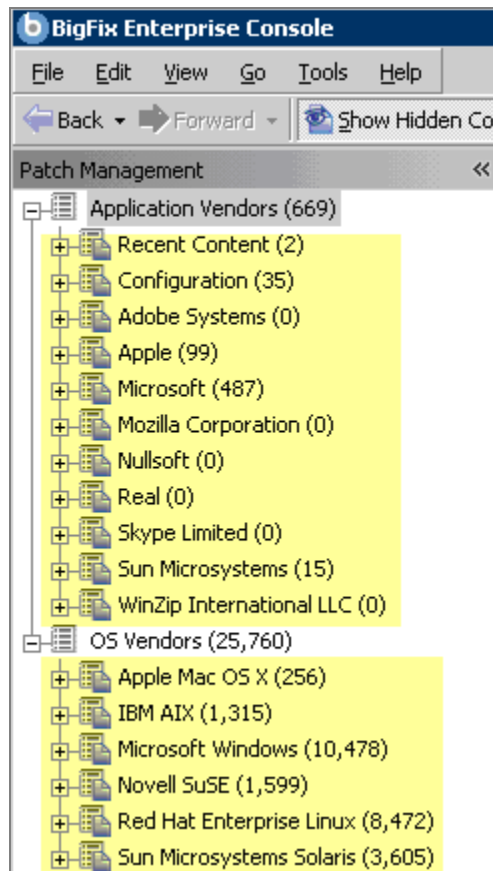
BigFix Enterprise Console

File Edit View Go Tools Help

Back Forward Show Hidden Co

Patch Management «

Application Vendors (669)
Recent Content (2)
Configuration (35)
Adobe Systems (0)
Apple (99)
Microsoft (487)
Mozilla Corporation (0)
Nullsoft (0)
Real (0)
Skype Limited (0)
Sun Microsystems (15)
WinZip International LLC (0)
OS Vendors (25,760)
Apple Mac OS X (256)
IBM AIX (1,315)
Microsoft Windows (10,478)
Novell SuSE (1,599)
Red Hat Enterprise Linux (8,472)
Sun Microsystems Solaris (3,605)